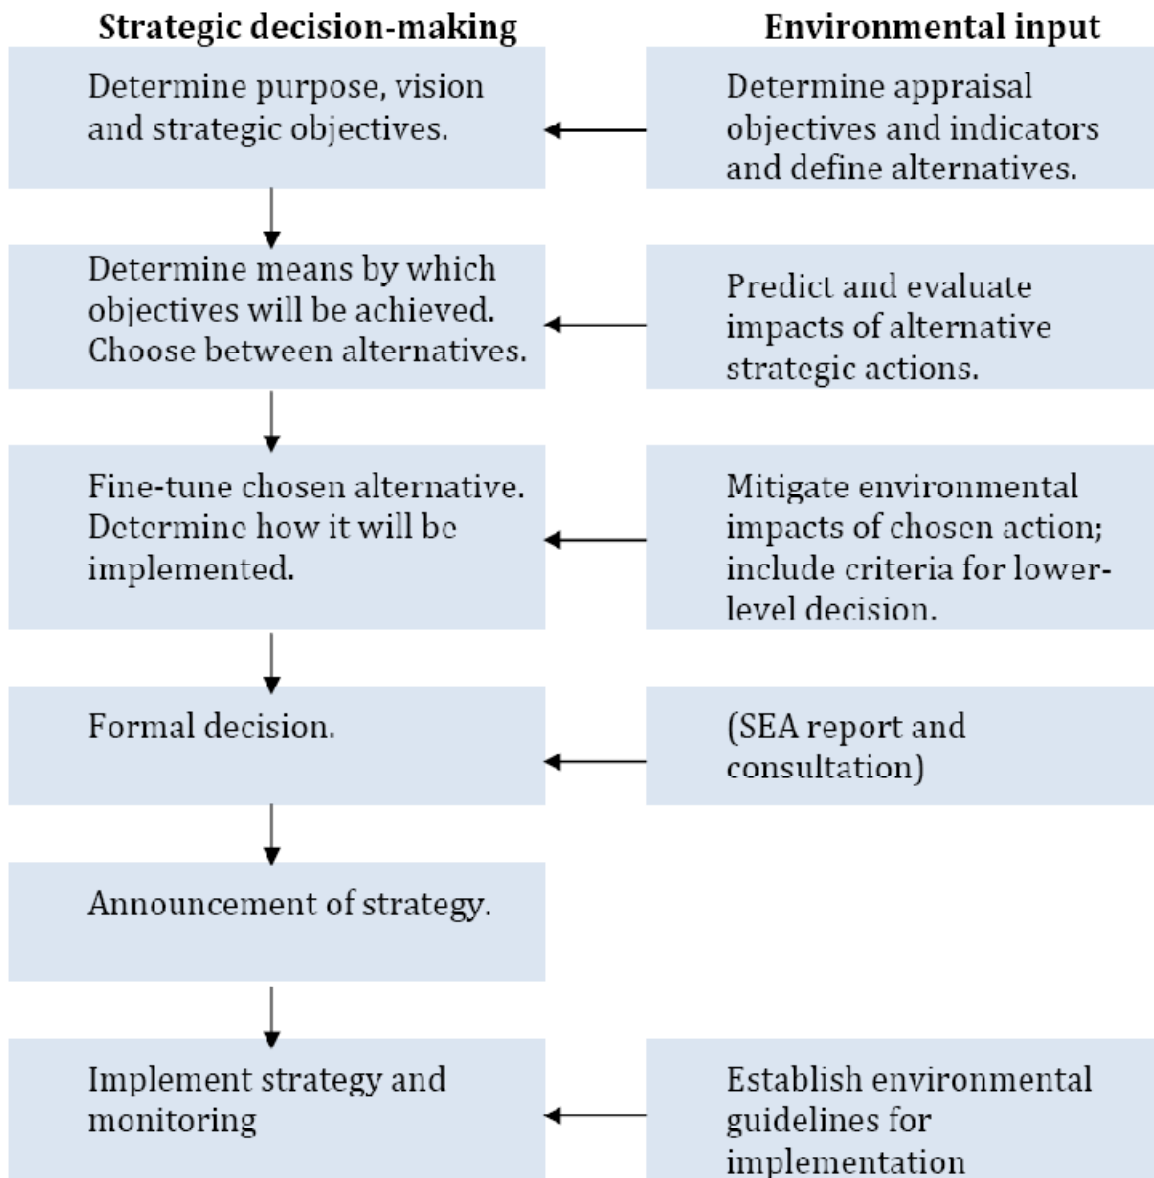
Strategic decision-making

Environmental input

Determine purpose, vision and strategic objectives.

Determine appraisal objectives and indicators and define alternatives.

Determine means by which objectives will be achieved. Choose between alternatives.

Predict and evaluate impacts of alternative strategic actions.

Fine-tune chosen alternative. Determine how it will be implemented.

Mitigate environmental impacts of chosen action; include criteria for lower-level decision.

Formal decision.

(SEA report and consultation)

Announcement of strategy.

Implement strategy and monitoring

Establish environmental guidelines for implementation